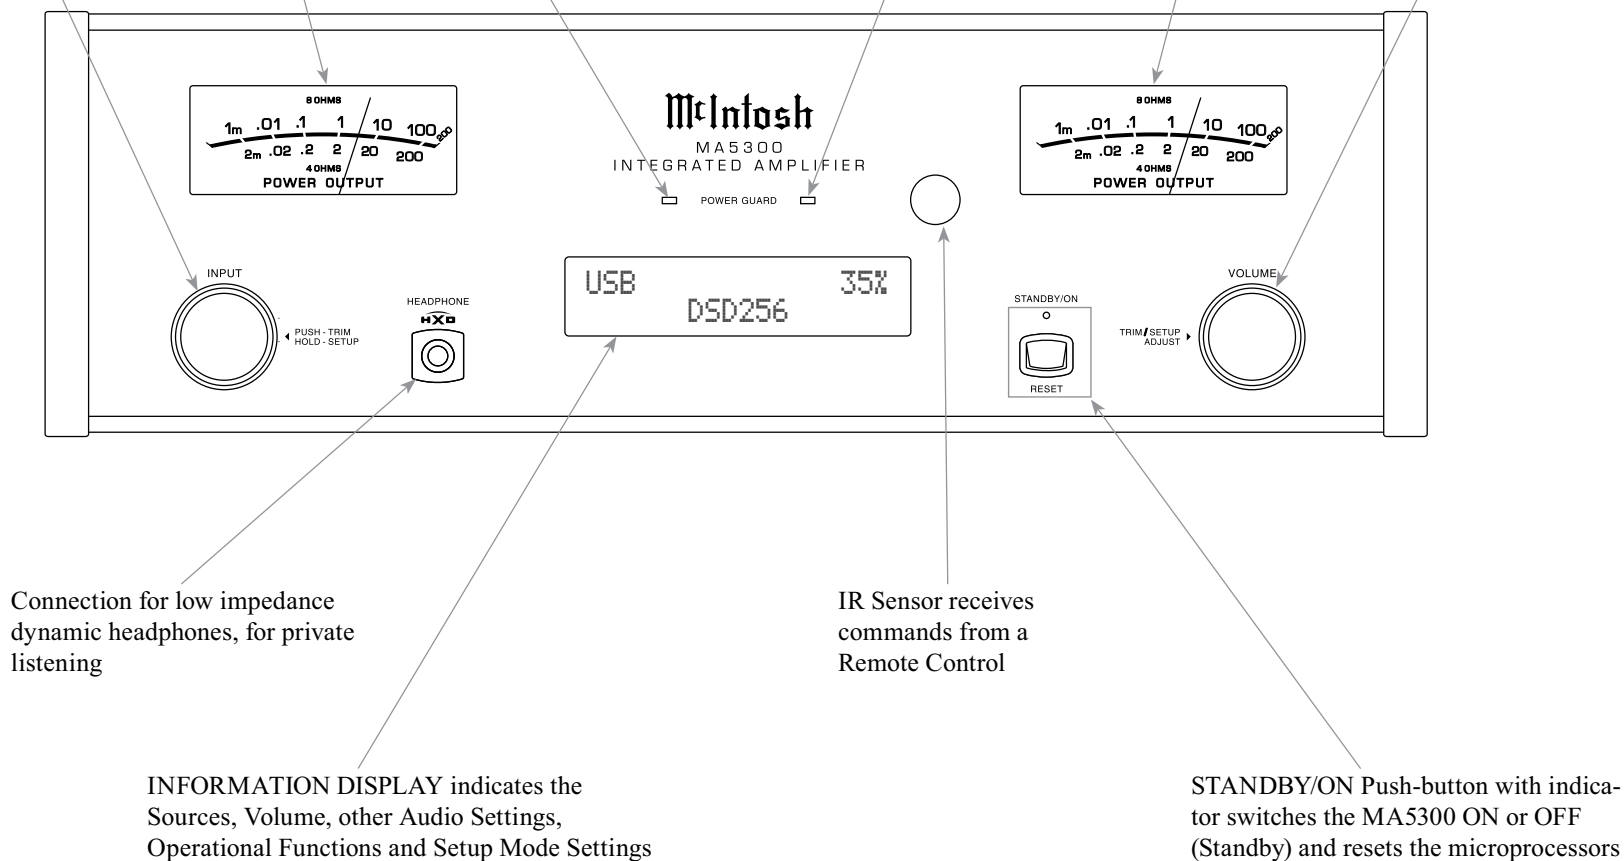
8 OHMS

1m .01 .1 1 10 100 200

2m .02 .2 2 20 200

4 OHMS

POWER OUTPUT

McIntosh

MA5300

INTEGRATED AMPLIFIER

POWER GUARD

8 OHMS

1m .01 .1 1 10 100 200

2m .02 .2 2 20 200

4 OHMS

POWER OUTPUT

INPUT

PUSH - TRIM
HOLD - SETUP

HEADPHONE

HXD

USB 35%

DSD256

STANDBY/ON

RESET

TRIM/SETUP ADJUST

VOLUME

Connection for low impedance dynamic headphones, for private listening

IR Sensor receives commands from a Remote Control

INFORMATION DISPLAY indicates the Sources, Volume, other Audio Settings, Operational Functions and Setup Mode Settings

STANDBY/ON Push-button with indicator switches the MA5300 ON or OFF (Standby) and resets the microprocessors